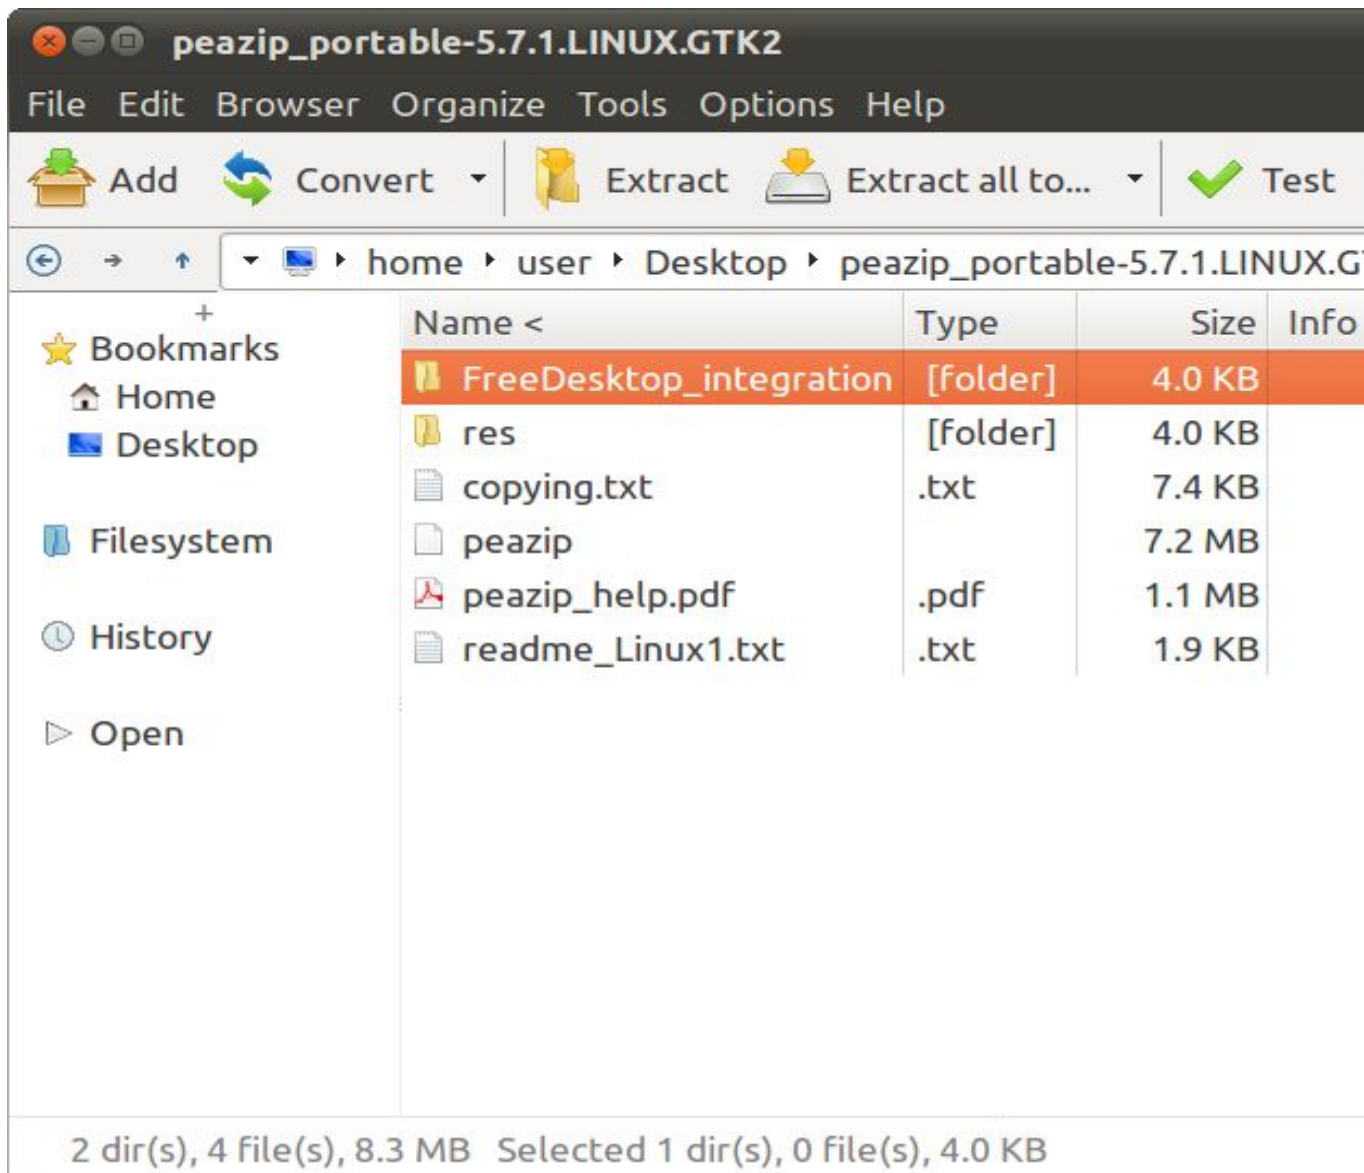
peazip_portable-5.7.1.LINUX.GTK2

File Edit Browser Organize Tools Options Help

Add Convert Extract Extract all to... Test

home user Desktop peazip_portable-5.7.1.LINUX.G

+
Bookmarks
Home
Desktop

Filesystem

History

Open

| Name < | Type | Size | Info |
|---|---|---|---|
| FreeDesktop_integration | [folder] | 4.0 KB | |
| res | [folder] | 4.0 KB | |
| copying.txt | .txt | 7.4 KB | |
| peazip | | 7.2 MB | |
| peazip_help.pdf | .pdf | 1.1 MB | |
| readme_Linux1.txt | .txt | 1.9 KB | |

2 dir(s), 4 file(s), 8.3 MB Selected 1 dir(s), 0 file(s), 4.0 KB